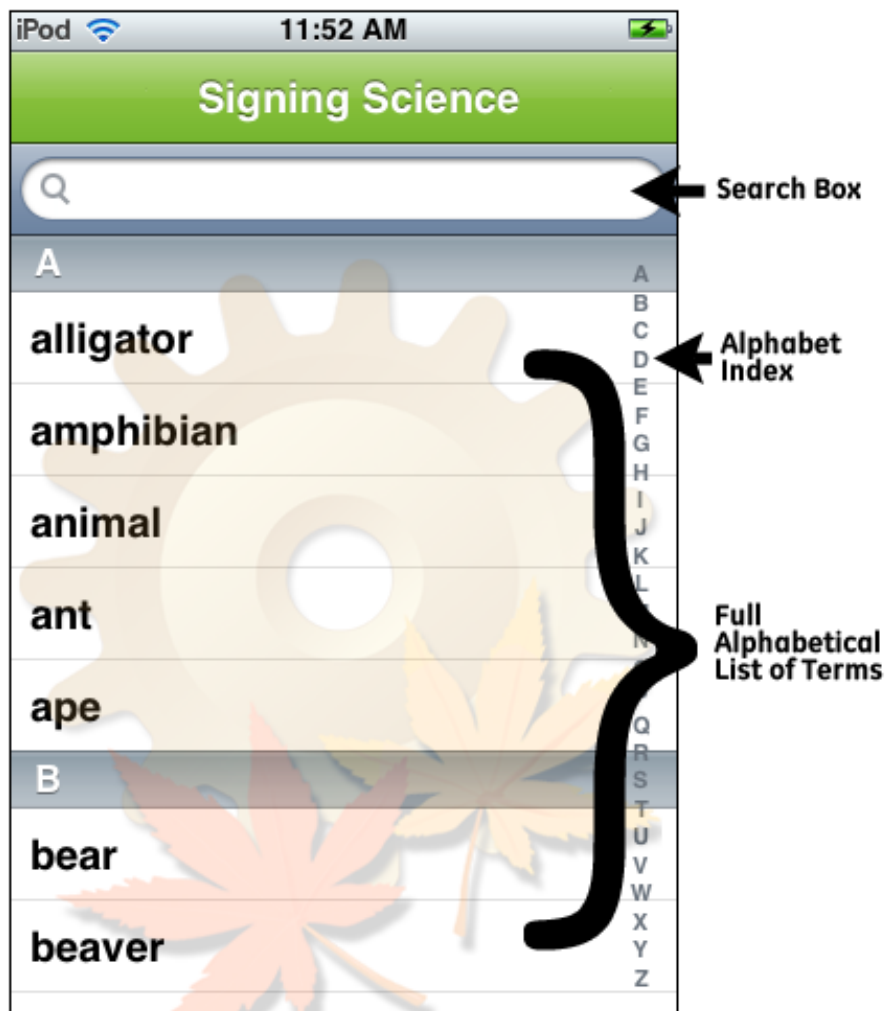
iPod 11:52 AM

Signing Science

Search Box

A

alligator

amphibian

animal

ant

ape

B

bear

beaver

A B C D E F G H I J K L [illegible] N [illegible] Q R S T U V W X Y Z

Alphabet Index

Full Alphabetical List of Terms